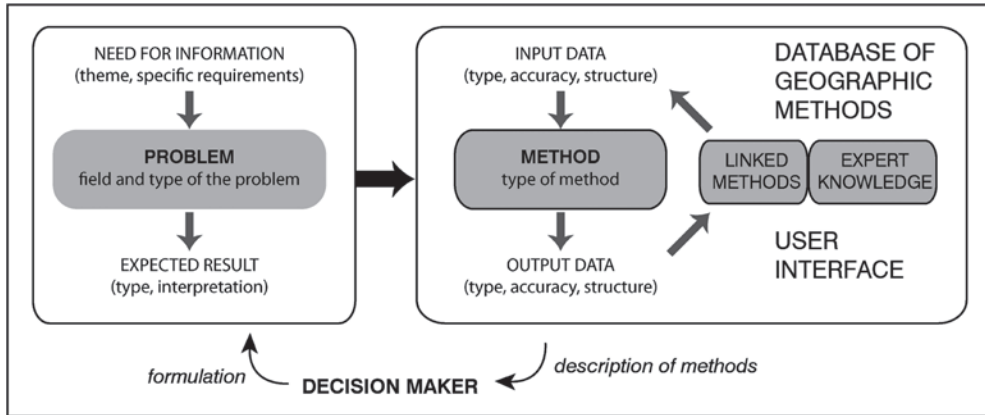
NEED FOR INFORMATION
(theme, specific requirements)

PROBLEM
field and type of the problem

EXPECTED RESULT
(type, interpretation)

INPUT DATA
(type, accuracy, structure)

DATABASE OF GEOGRAPHIC METHODS

METHOD
type of method

LINKED METHODS

EXPERT KNOWLEDGE

USER INTERFACE

OUTPUT DATA
(type, accuracy, structure)

formulation

DECISION MAKER

description of methods